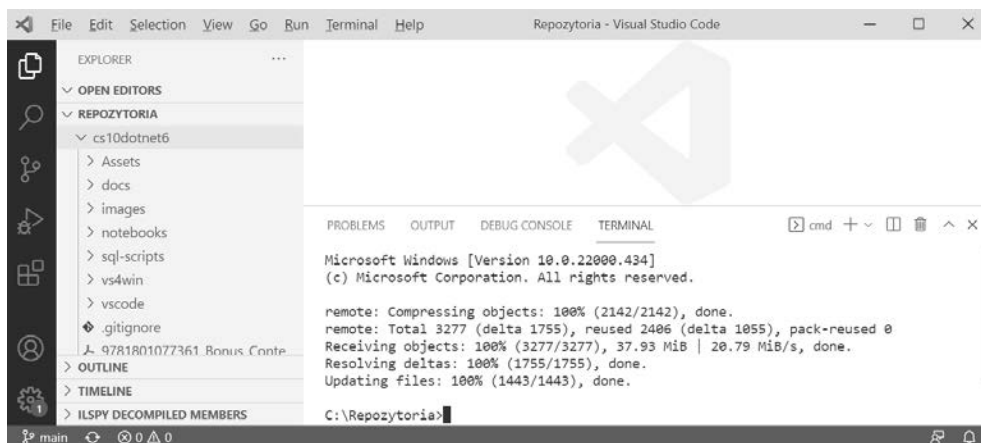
File Edit Selection View Go Run Terminal Help Repozytoria - Visual Studio Code

EXPLORER ...
OPEN EDITORS
REPOZYTORIA
cs10dotnet6
Assets
docs
images
notebooks
sql-scripts
vs4win
vscode
.gitignore
9781801077361 Bonus Conte
OUTLINE
TIMELINE
ILSPY DECOMPILED MEMBERS

PROBLEMS OUTPUT DEBUG CONSOLE TERMINAL cmd

Microsoft Windows [Version 10.0.22000.434]
(c) Microsoft Corporation. All rights reserved.

remote: Compressing objects: 100% (2142/2142), done.
remote: Total 3277 (delta 1755), reused 2406 (delta 1055), pack-reused 0
Receiving objects: 100% (3277/3277), 37.93 MiB | 20.79 MiB/s, done.
Resolving deltas: 100% (1755/1755), done.
Updating files: 100% (1443/1443), done.

C:\Repozytoria>

main ⊗ 0 ⚠ 0